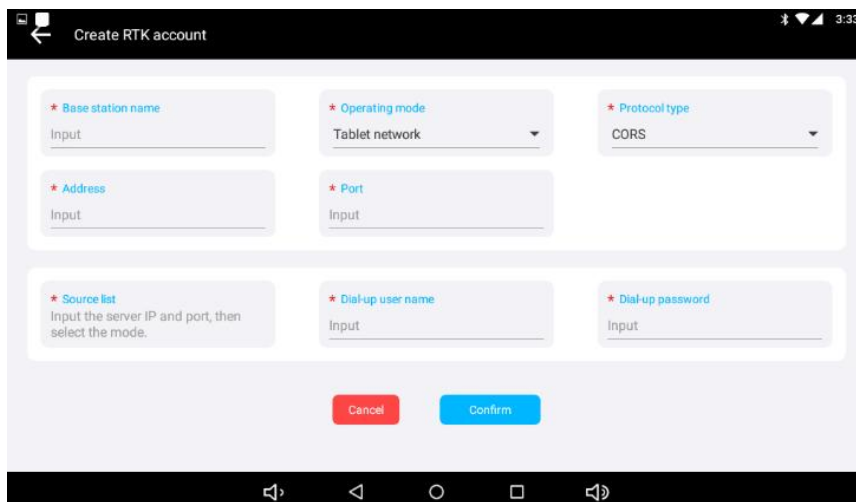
Create RTK account

3:3

* Base station name
Input

* Operating mode
Tablet network

* Protocol type
CORS

* Address
Input

* Port
Input

* Source list
Input the server IP and port, then select the mode.

* Dial-up user name
Input

* Dial-up password
Input

Cancel

Confirm